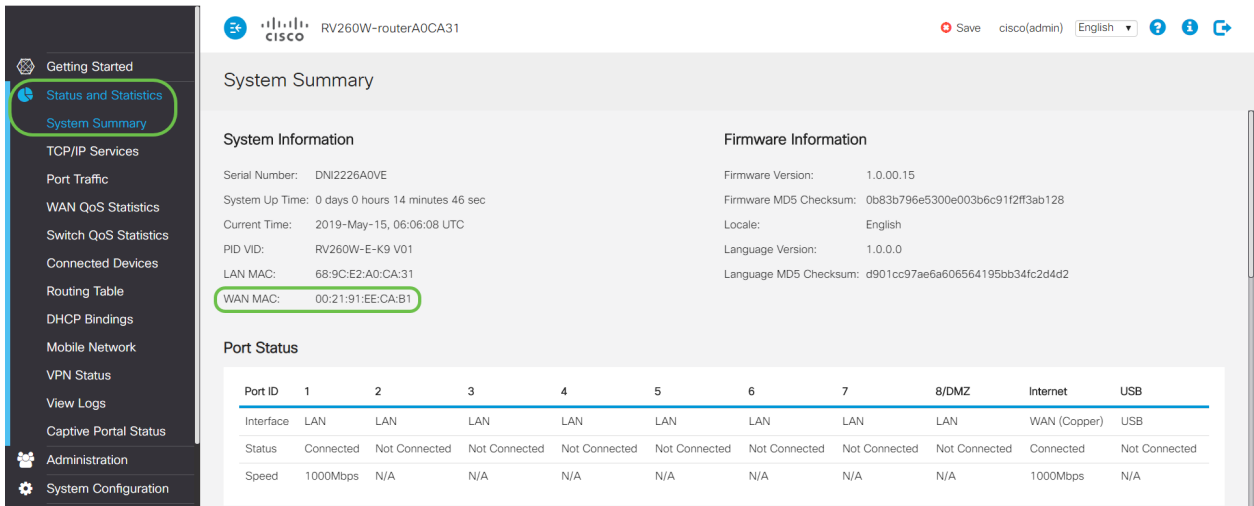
cisco RV260W-routerA0CA31

Save cisco(admin) English

Getting Started
Status and Statistics
System Summary
TCP/IP Services
Port Traffic
WAN QoS Statistics
Switch QoS Statistics
Connected Devices
Routing Table
DHCP Bindings
Mobile Network
VPN Status
View Logs
Captive Portal Status
Administration
System Configuration

System Summary

System Information

Serial Number: DNI2226A0VE
System Up Time: 0 days 0 hours 14 minutes 46 sec
Current Time: 2019-May-15, 06:06:08 UTC
PID VID: RV260W-E-K9 V01
LAN MAC: 68:9C:E2:A0:CA:31
WAN MAC: 00:21:91:EE:CA:B1

Firmware Information

Firmware Version: 1.0.00.15
Firmware MD5 Checksum: 0b83b796e5300e003b6c91f2ff3ab128
Locale: English
Language Version: 1.0.0.0
Language MD5 Checksum: d901cc97ae6a606564195bb34fc2d4d2

Port Status

| Port ID | 1 | 2 | 3 | 4 | 5 | 6 | 7 | 8/DMZ | Internet | USB |
|---|---|---|---|---|---|---|---|---|---|---|
| Interface | LAN | LAN | LAN | LAN | LAN | LAN | LAN | LAN | WAN (Copper) | USB |
| Status | Connected | Not Connected | Not Connected | Not Connected | Not Connected | Not Connected | Not Connected | Not Connected | Connected | Not Connected |
| Speed | 1000Mbps | N/A | N/A | N/A | N/A | N/A | N/A | N/A | 1000Mbps | N/A |